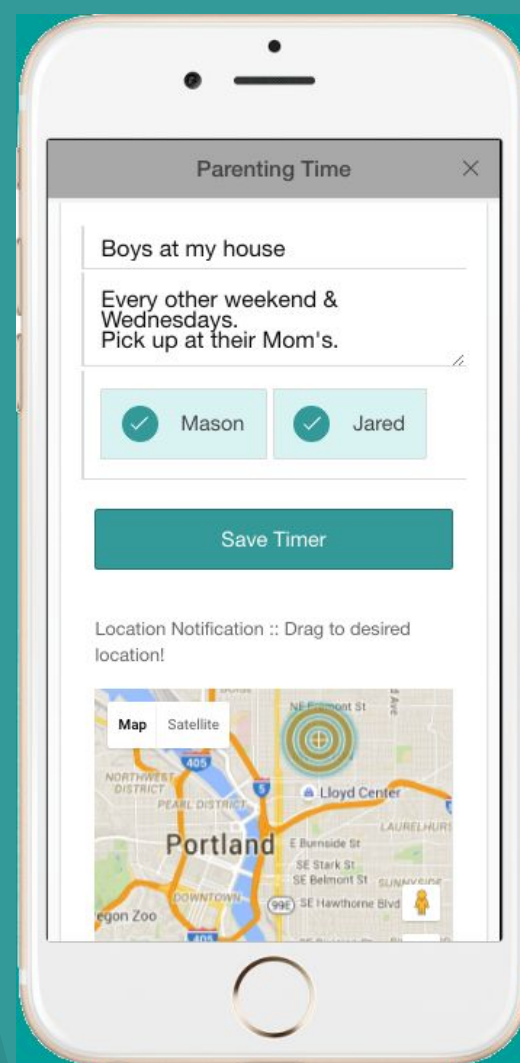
Parenting Time ×

Boys at my house

Every other weekend & Wednesdays.
Pick up at their Mom's.

Mason

Jared

Save Timer

Location Notification :: Drag to desired location!

Map Satellite

NE Fremont St

405

NORTHWEST DISTRICT

PEARL DISTRICT

5

Lloyd Center

Portland

LAURELHURST

E Burnside St

SE Stark St

SE Belmont St

SUNNYSIDE

DOWNTOWN

99E

SE Hawthorne Blvd

egon Zoo

405